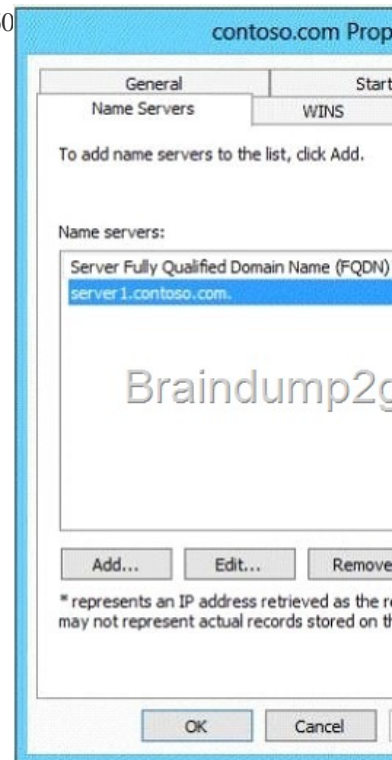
0

contoso.com Prop

General

Start

Name Servers

WINS

To add name servers to the list, click Add.

Name servers:

Server Fully Qualified Domain Name (FQDN)

server1.contoso.com.

Braindump2g

Add...

Edit...

Remove

* represents an IP address retrieved as the r
may not represent actual records stored on th

OK

Cancel